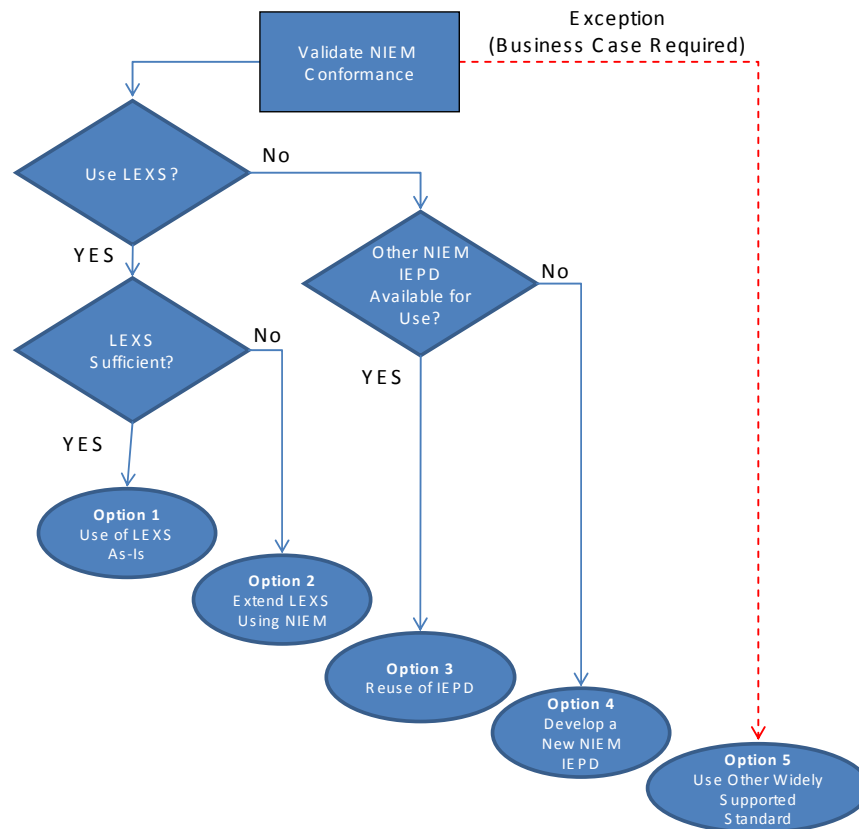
Validate NIEM Conformance

Exception
(Business Case Required)

Use LEXS?

No

YES

Other NIEM IEPD Available for Use?

No

LEXS Sufficient?

No

YES

YES

Option 1
Use of LEXS As-Is

Option 2
Extend LEXS Using NIEM

Option 3
Reuse of IEPD

Option 4
Develop a New NIEM IEPD

Option 5
Use Other Widely Supported Standard